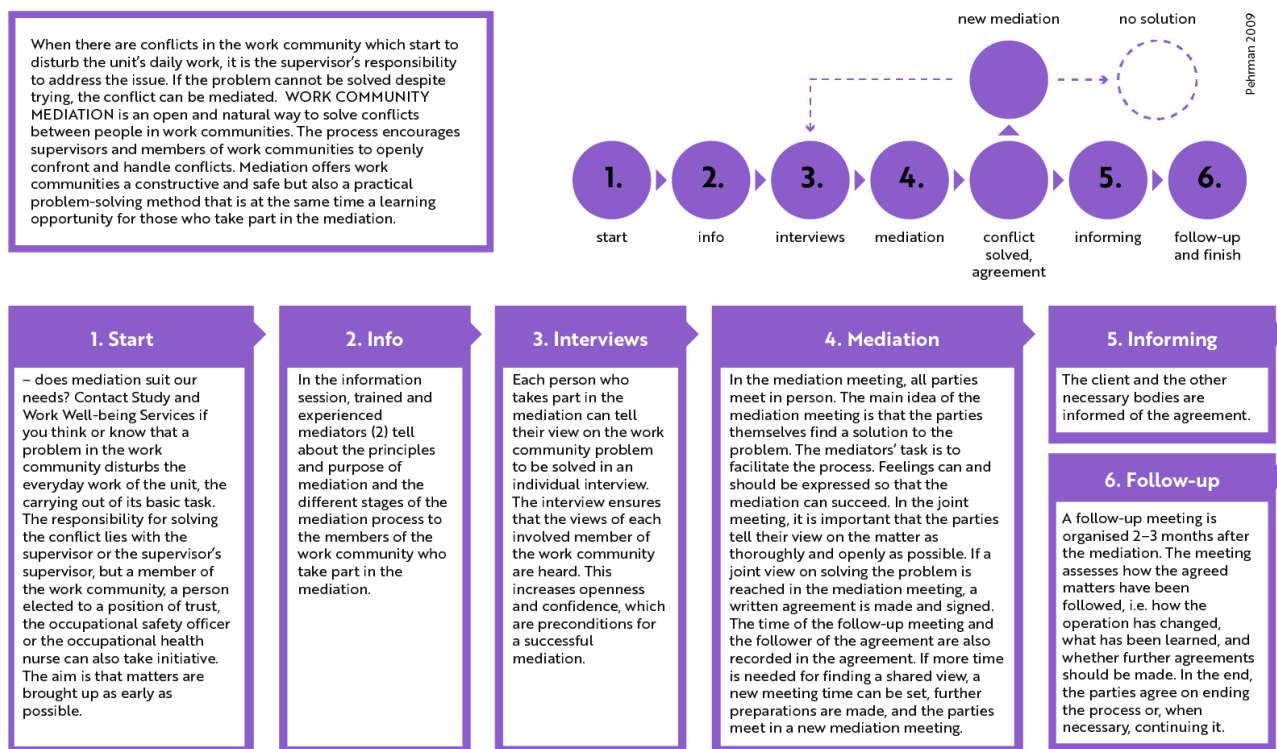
When there are conflicts in the work community which start to disturb the unit's daily work, it is the supervisor's responsibility to address the issue. If the problem cannot be solved despite trying, the conflict can be mediated. WORK COMMUNITY MEDIATION is an open and natural way to solve conflicts between people in work communities. The process encourages supervisors and members of work communities to openly confront and handle conflicts. Mediation offers work communities a constructive and safe but also a practical problem-solving method that is at the same time a learning opportunity for those who take part in the mediation.

new mediation

no solution

Pehrman 2009

1.
start

2.
info

3.
interviews

4.
mediation

conflict solved, agreement

5.
informing

6.
follow-up and finish

1. Start

– does mediation suit our needs? Contact Study and Work Well-being Services if you think or know that a problem in the work community disturbs the everyday work of the unit, the carrying out of its basic task. The responsibility for solving the conflict lies with the supervisor or the supervisor's supervisor, but a member of the work community, a person elected to a position of trust, the occupational safety officer or the occupational health nurse can also take initiative. The aim is that matters are brought up as early as possible.

2. Info

In the information session, trained and experienced mediators (2) tell about the principles and purpose of mediation and the different stages of the mediation process to the members of the work community who take part in the mediation.

3. Interviews

Each person who takes part in the mediation can tell their view on the work community problem to be solved in an individual interview. The interview ensures that the views of each involved member of the work community are heard. This increases openness and confidence, which are preconditions for a successful mediation.

4. Mediation

In the mediation meeting, all parties meet in person. The main idea of the mediation meeting is that the parties themselves find a solution to the problem. The mediators' task is to facilitate the process. Feelings can and should be expressed so that the mediation can succeed. In the joint meeting, it is important that the parties tell their view on the matter as thoroughly and openly as possible. If a joint view on solving the problem is reached in the mediation meeting, a written agreement is made and signed. The time of the follow-up meeting and the follower of the agreement are also recorded in the agreement. If more time is needed for finding a shared view, a new meeting time can be set, further preparations are made, and the parties meet in a new mediation meeting.

5. Informing

The client and the other necessary bodies are informed of the agreement.

6. Follow-up

A follow-up meeting is organised 2–3 months after the mediation. The meeting assesses how the agreed matters have been followed, i.e. how the operation has changed, what has been learned, and whether further agreements should be made. In the end, the parties agree on ending the process or, when necessary, continuing it.